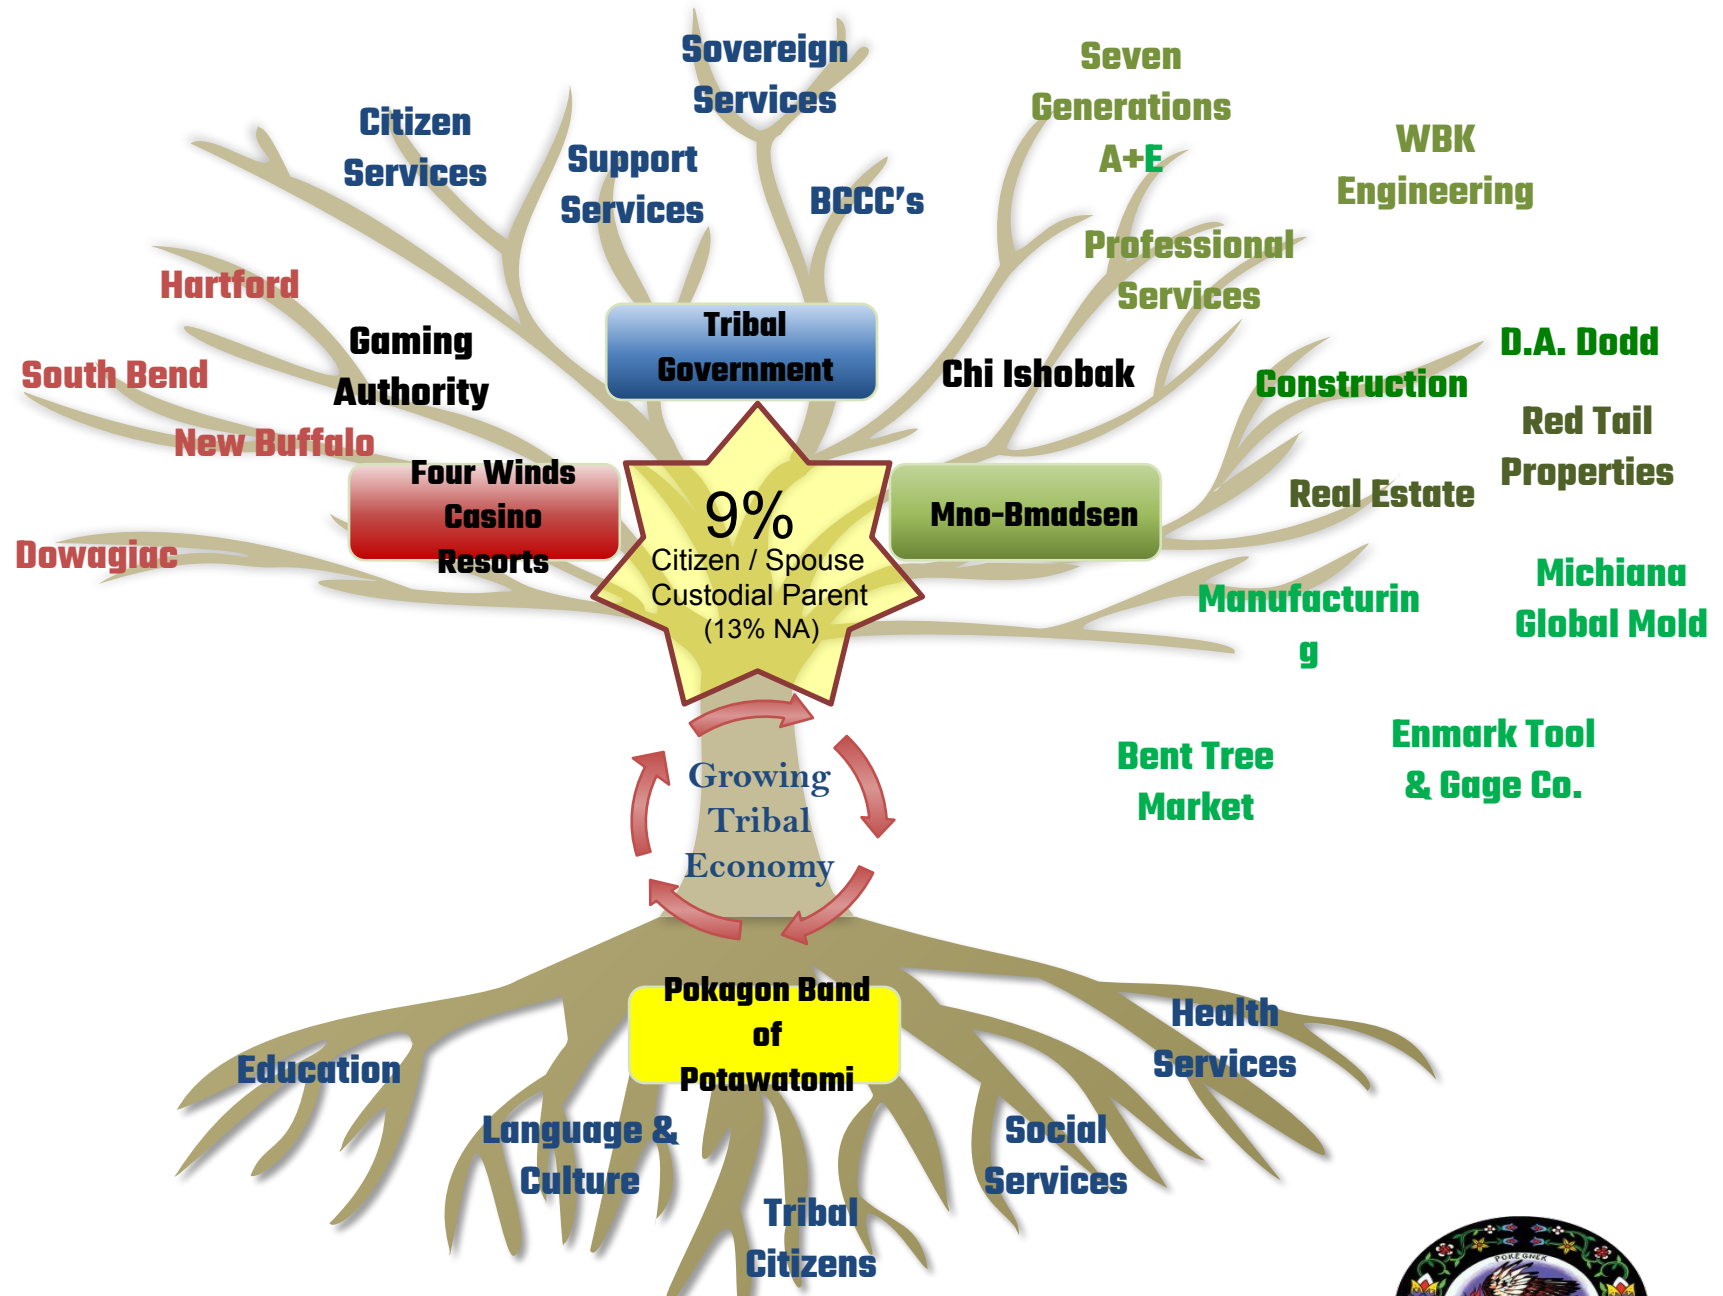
Sovereign Services

Citizen Services

Support Services

BCCC's

Seven Generations A+E

WBK Engineering

Professional Services

Hartford

Gaming Authority

Tribal Government

Chi Ishobak

South Bend

D.A. Dodd

Construction

Red Tail Properties

New Buffalo

Four Winds Casino Resorts

9%
Citizen / Spouse
Custodial Parent
(13% NA)

Mno-Bmadsen

Real Estate

Dowagiac

Manufacturin g

Michiana Global Mold

Growing Tribal Economy

Bent Tree Market

Enmark Tool & Gage Co.

Pokagon Band of Potawatomi

Education

Health Services

Language & Culture

Social Services

Tribal Citizens

POKÉGNEK